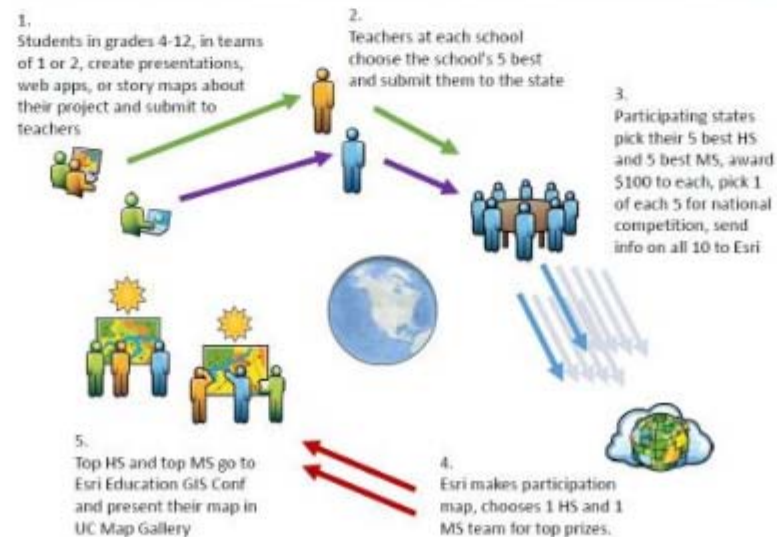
1.
Students in grades 4-12, in teams of 1 or 2, create presentations, web apps, or story maps about their project and submit to teachers

2.
Teachers at each school choose the school's 5 best and submit them to the state

3.
Participating states pick their 5 best HS and 5 best MS, award $100 to each, pick 1 of each 5 for national competition, send info on all 10 to Esri

4.
Esri makes participation map, chooses 1 HS and 1 MS team for top prizes.

5.
Top HS and top MS go to Esri Education GIS Conf and present their map in UC Map Gallery